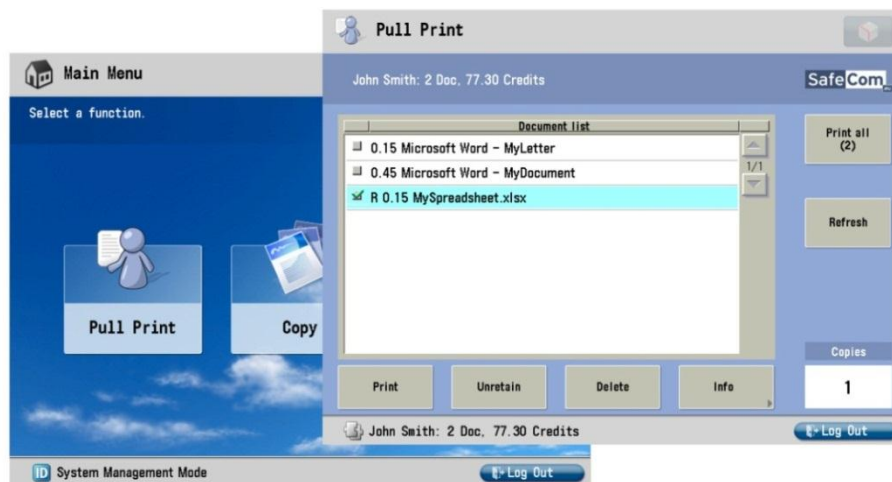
Main Menu

Select a function.

Pull Print

Copy

ID System Management Mode

Log Out

Pull Print

John Smith: 2 Doc, 77.30 Credits

SafeCom

Document list

0.15 Microsoft Word - MyLetter

0.45 Microsoft Word - MyDocument

R 0.15 MySpreadsheet.xlsx

1/1

Print all (2)

Refresh

Copies

1

Print

Unretain

Delete

Info

John Smith: 2 Doc, 77.30 Credits

Log Out